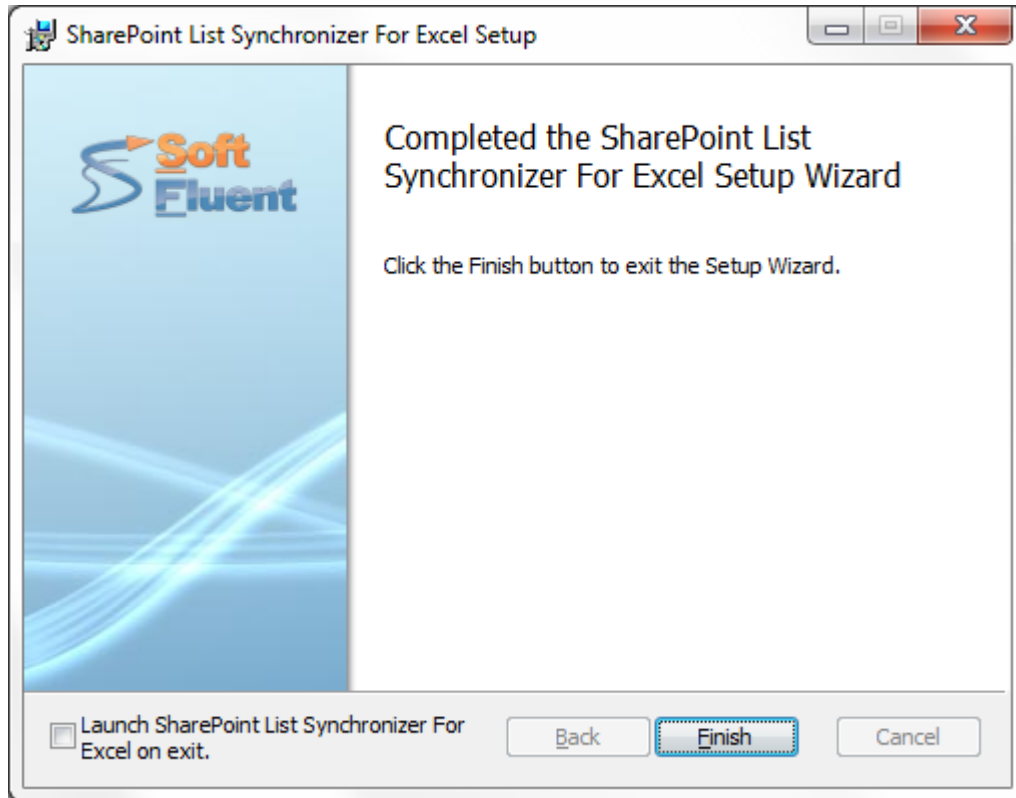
SharePoint List Synchronizer For Excel Setup

Soft Fluent

Completed the SharePoint List Synchronizer For Excel Setup Wizard

Click the Finish button to exit the Setup Wizard.

Launch SharePoint List Synchronizer For Excel on exit.

Back

Finish

Cancel